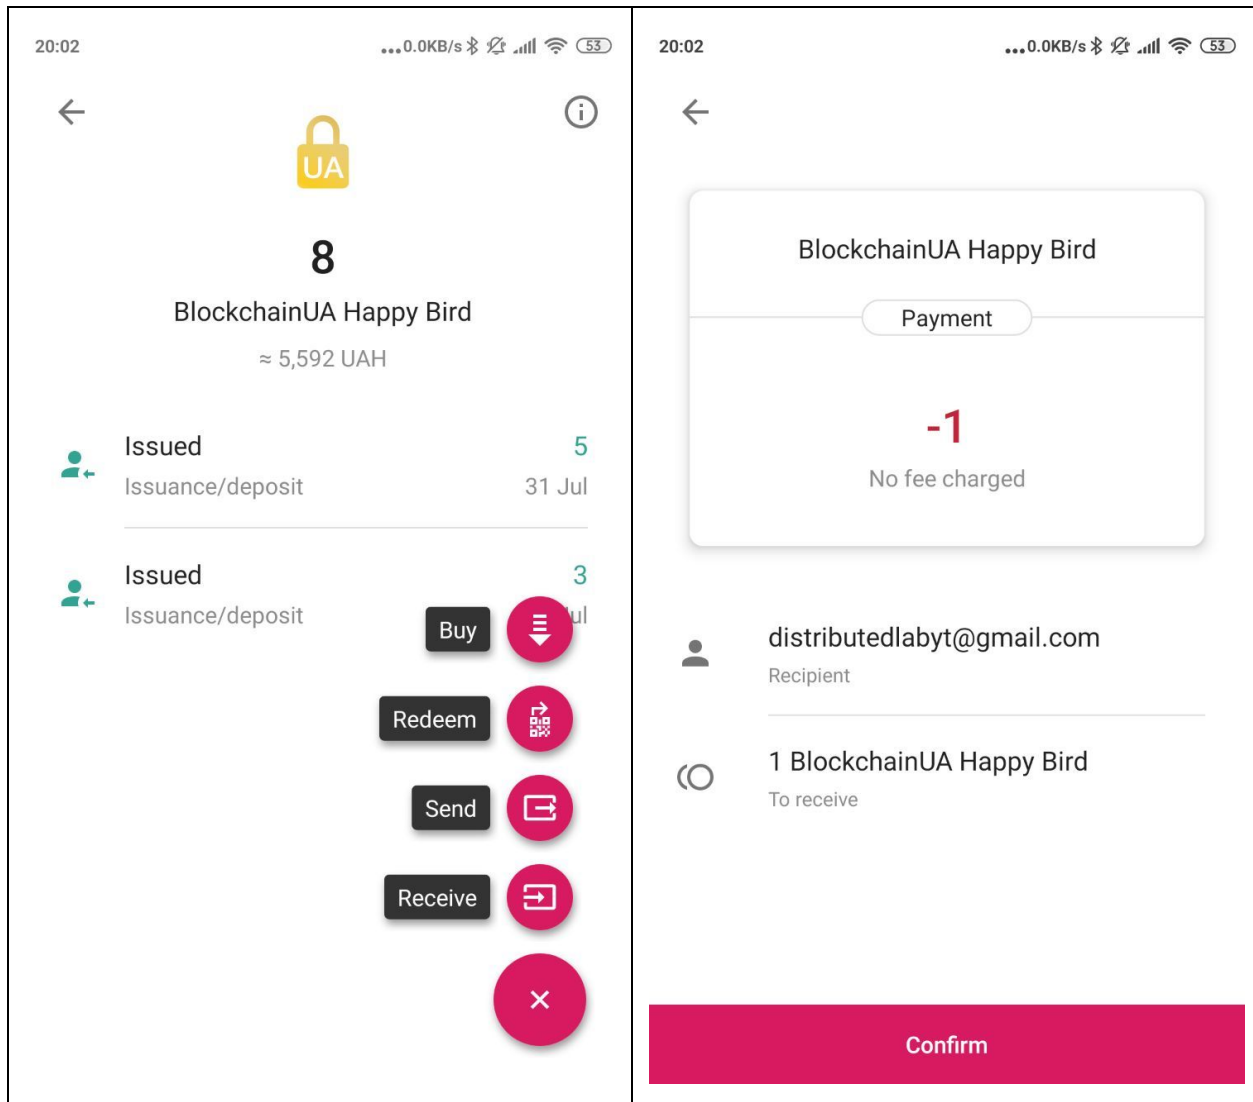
20:02 ...0.0KB/s 53

UA

8

BlockchainUA Happy Bird

≈ 5,592 UAH

Issued
Issuance/deposit
5
31 Jul

Issued
Issuance/deposit
3
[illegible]ul

Buy

Redeem

Send

Receive

×

20:02 ...0.0KB/s 53

BlockchainUA Happy Bird

Payment

-1

No fee charged

distributedlabyt@gmail.com
Recipient

1 BlockchainUA Happy Bird
To receive

Confirm